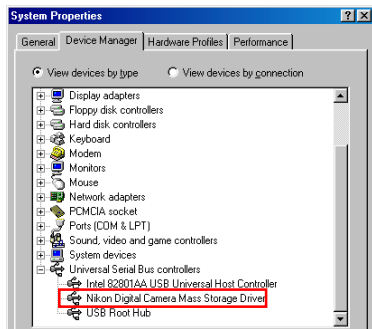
System Properties

?
X

General
Device Manager
Hardware Profiles
Performance

View devices by type
View devices by connection

Display adapters
Floppy disk controllers
Hard disk controllers
Keyboard
Modem
Monitors
Mouse
Network adapters
PCMCIA socket
Ports (COM & LPT)
Sound, video and game controllers
System devices
Universal Serial Bus controllers
Intel 82801AA USB Universal Host Controller
Nikon Digital Camera Mass Storage Driver
USB Root Hub